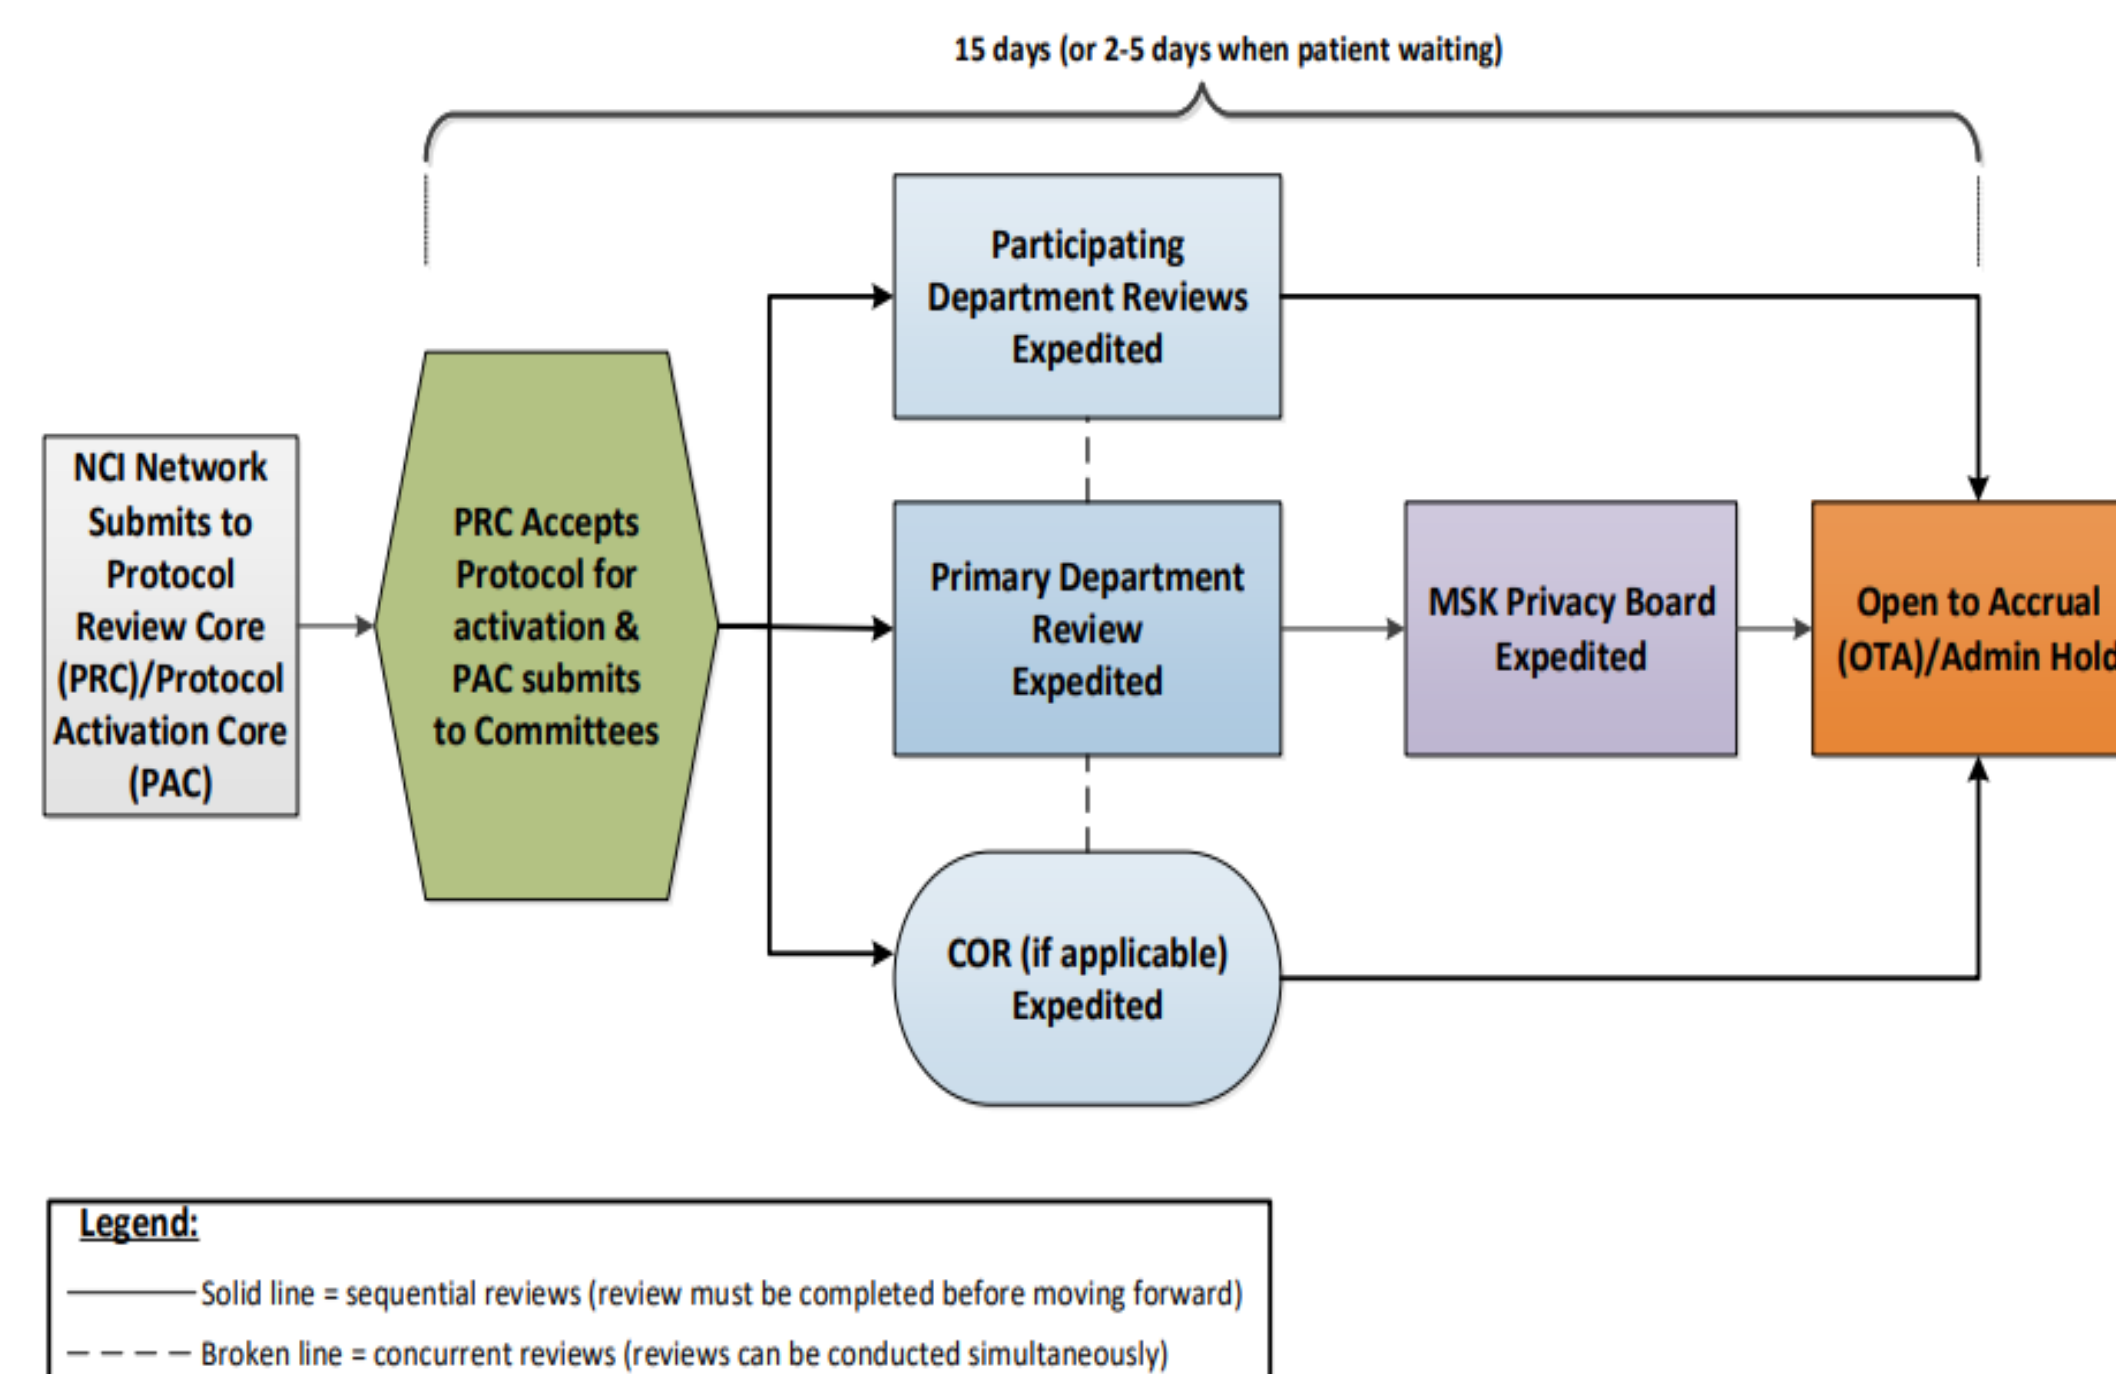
15 days (or 2-5 days when patient waiting)

NCI Network Submits to Protocol Review Core (PRC)/Protocol Activation Core (PAC)

PRC Accepts Protocol for activation & PAC submits to Committees

Participating Department Reviews Expedited

Primary Department Review Expedited

COR (if applicable) Expedited

MSK Privacy Board Expedited

Open to Accrual (OTA)/Admin Hol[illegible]

Legend:

Solid line = sequential reviews (review must be completed before moving forward)

Broken line = concurrent reviews (reviews can be conducted simultaneously)